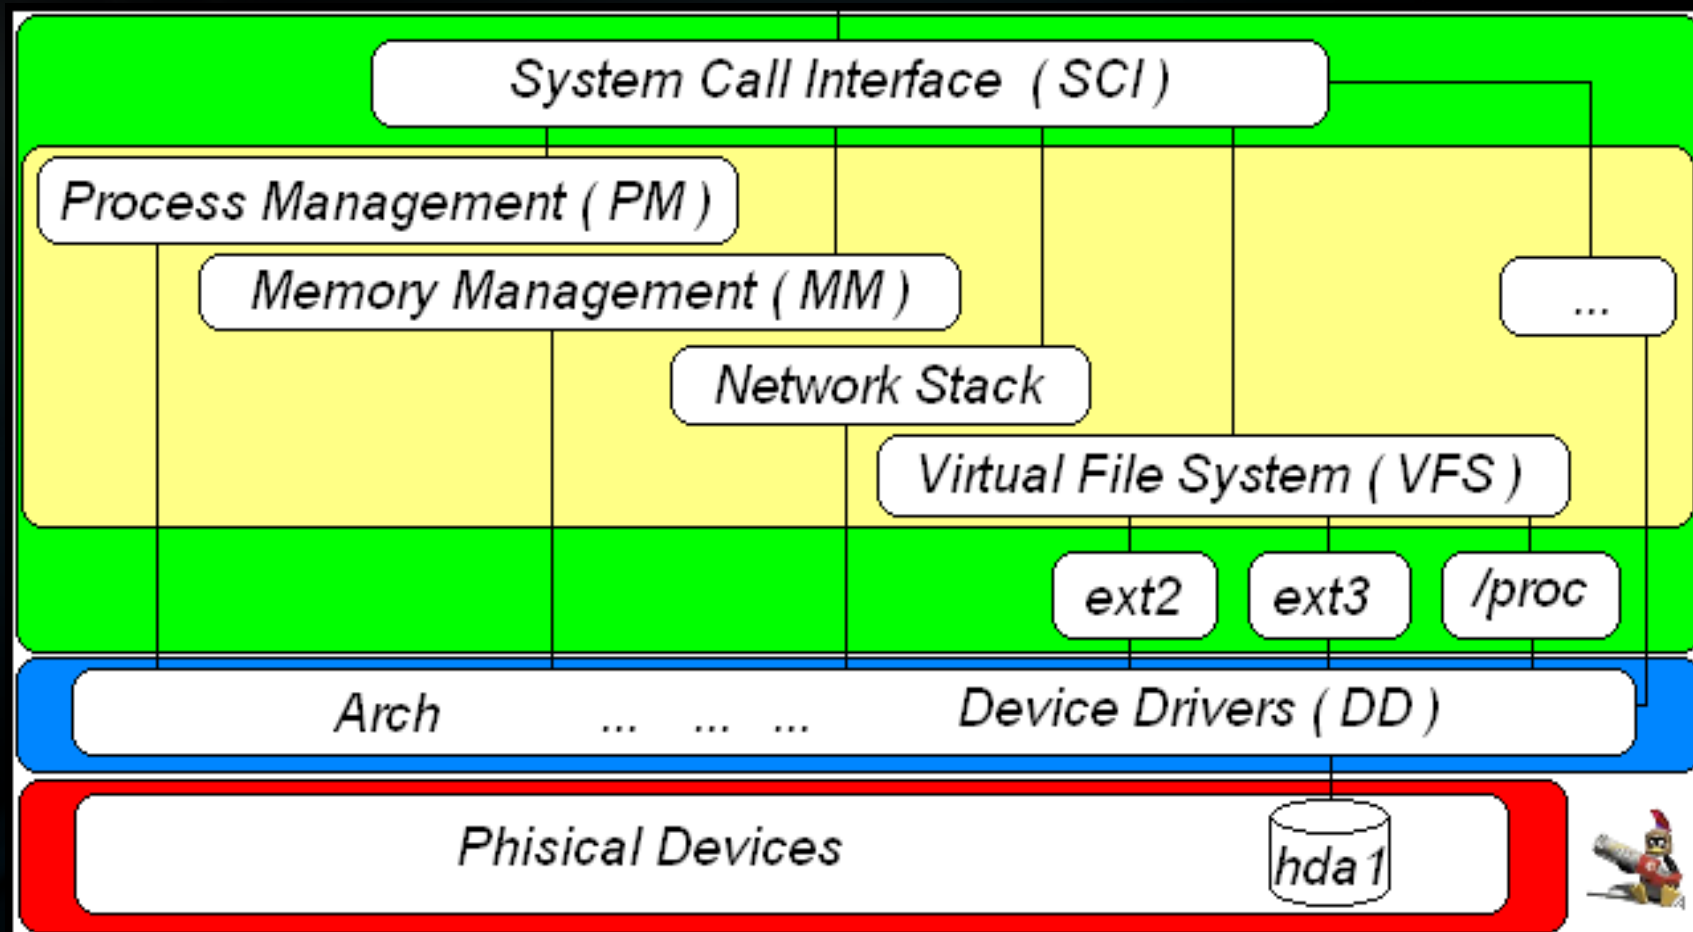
System Call Interface ( SCI )

Process Management ( PM )

Memory Management ( MM )

...

Network Stack

Virtual File System ( VFS )

ext2

ext3

/proc

Arch ... ... ... Device Drivers ( DD )

Phisical Devices

hda 1